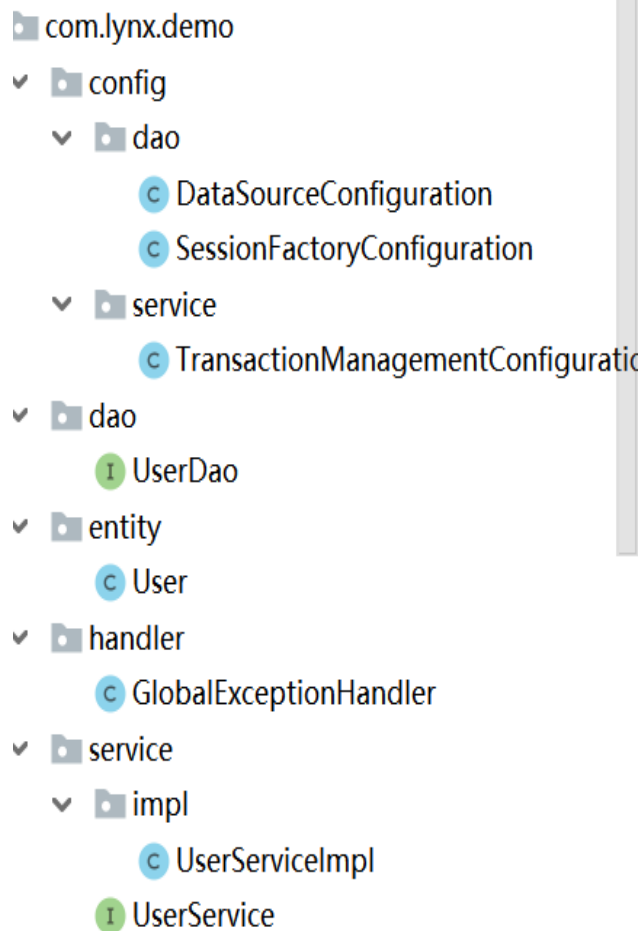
com.lynx.demo
config
dao
C DataSourceConfiguration
C SessionFactoryConfiguration
service
C TransactionManagementConfigurati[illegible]
dao
I UserDao
entity
C User
handler
C GlobalExceptionHandler
service
impl
C UserServiceImpl
I UserService